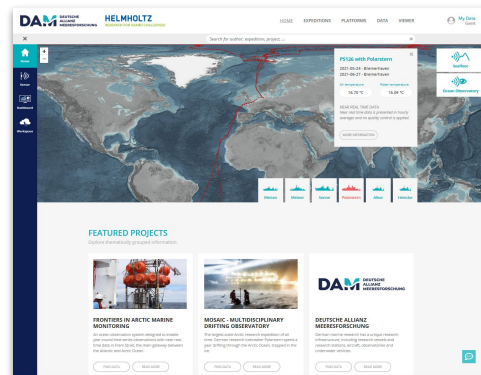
DAM DEUTSCHE ALLIANZ MEERESFORSCHUNG HELMHOLTZ RESEARCH FOR GRAND CHALLENGES

HOME EXPEDITIONS PLATFORMS DATA VIEWER

My Data Guest

Search for author, expedition, project, ...

Home

Sensor

Dashboard

Workspace

PS126 with Polarstern

2021-05-24 - Bremerhaven
2021-06-21 - Bremerhaven

Air temperature 14.70 °C
Water temperature 14.00 °C

NEAR REAL TIME DATA
Near real time data is presented in hourly averages and no quality control is applied.

MORE INFORMATION

Seaflow

Ocean Observatory

Maria S. Merian

Meteor

Sonne

Polarstern

Alkor

Heincke

FEATURED PROJECTS

Explore thematically grouped information

FRONTIERS IN ARCTIC MARINE MONITORING

An ocean observation system designed to enable year-round observations with near real-time data in Fram Strait, the main gateway between the Atlantic and Arctic Ocean.

FIND DATA READ MORE

MOSAIC - MULTIDISCIPLINARY DRIFTING OBSERVATORY

The largest ever Arctic research expedition of all time. German research icebreaker Polarstern spent a year drifting through the Arctic Ocean, trapped in the ice.

FIND DATA READ MORE

DAM DEUTSCHE ALLIANZ MEERESFORSCHUNG

DEUTSCHE ALLIANZ MEERESFORSCHUNG

German marine research has a unique research infrastructure, including research vessels and research stations, aircraft, observatories and underwater vehicles.

FIND DATA READ MORE